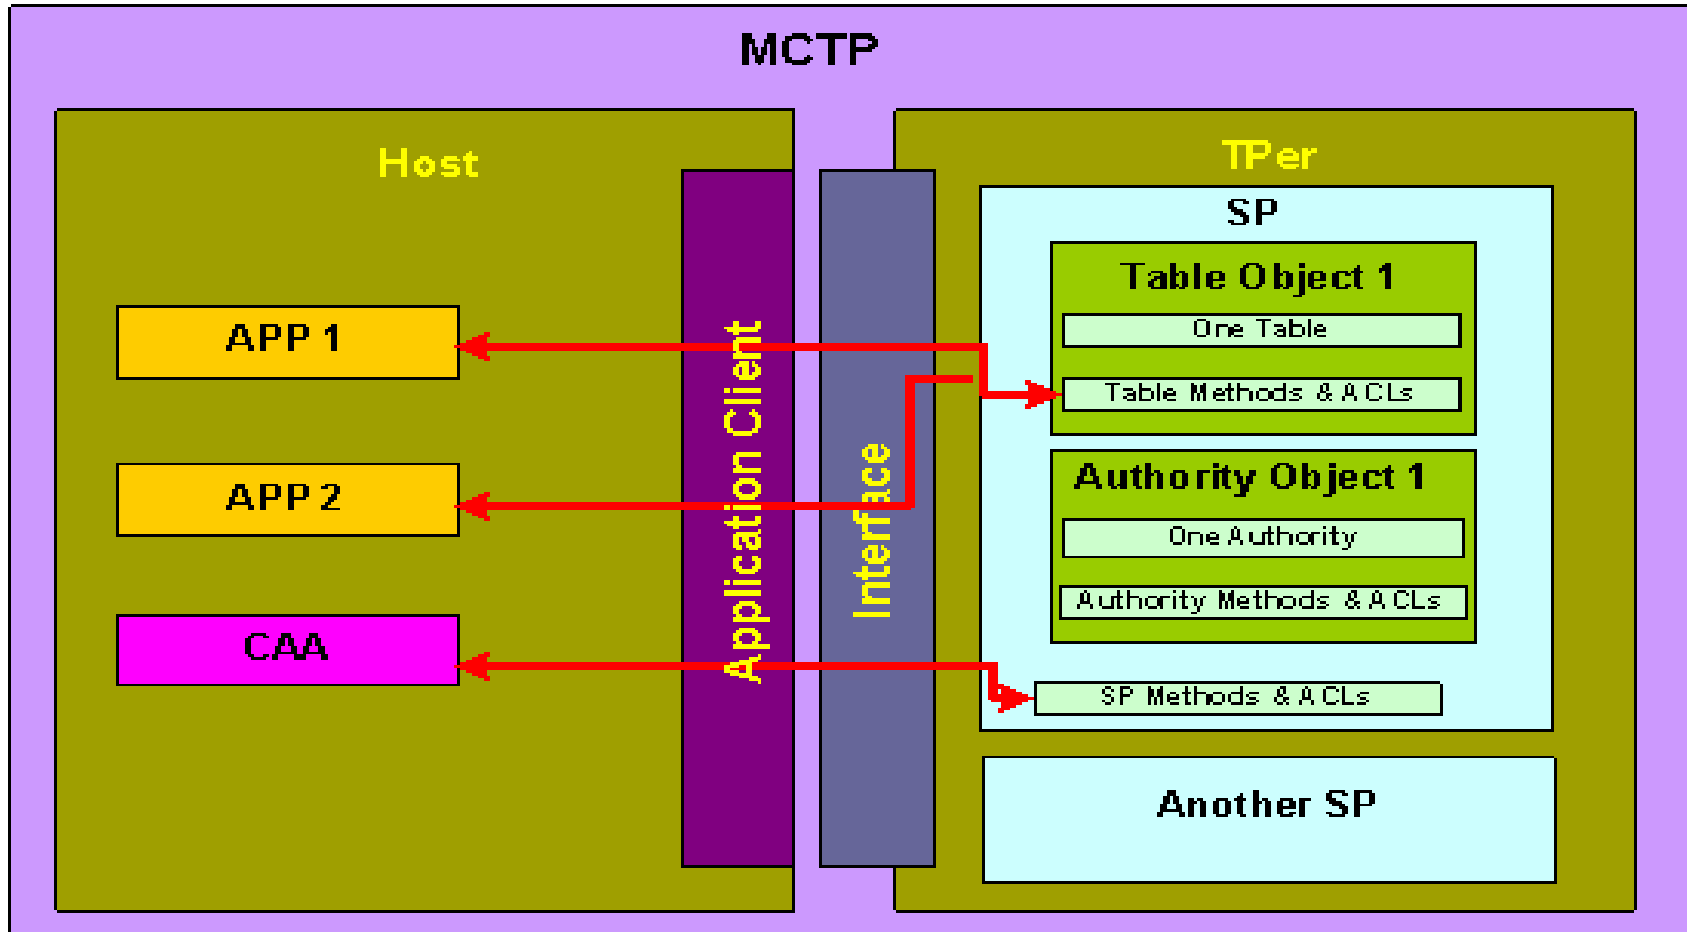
MCTP

Host

APP 1

APP 2

CAA

Application Client

Interface

TPer

SP

Table Object 1

One Table

Table Methods & ACLs

Authority Object 1

One Authority

Authority Methods & ACLs

SP Methods & ACLs

Another SP